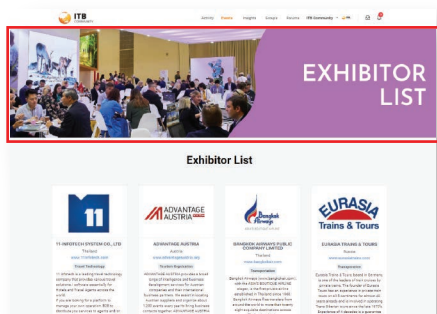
ITB COMMUNITY

Articles Events Insights Groups Forums ITB Community

EXHIBITOR LIST

Exhibitor List

11

11-INFOTECH SYSTEM CO., LTD

Thailand

Travel Technology

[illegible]

ADVANTAGE AUSTRIA

ADVANTAGE AUSTRIA

Austria

Tourist Organization

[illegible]

Bangkok Airways

BANGKOK AIRWAYS PUBLIC COMPANY LIMITED

Thailand

Transportation

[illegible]

EURASIA Trains & Tours

EURASIA TRAINS & TOURS

Russia

Transportation

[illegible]